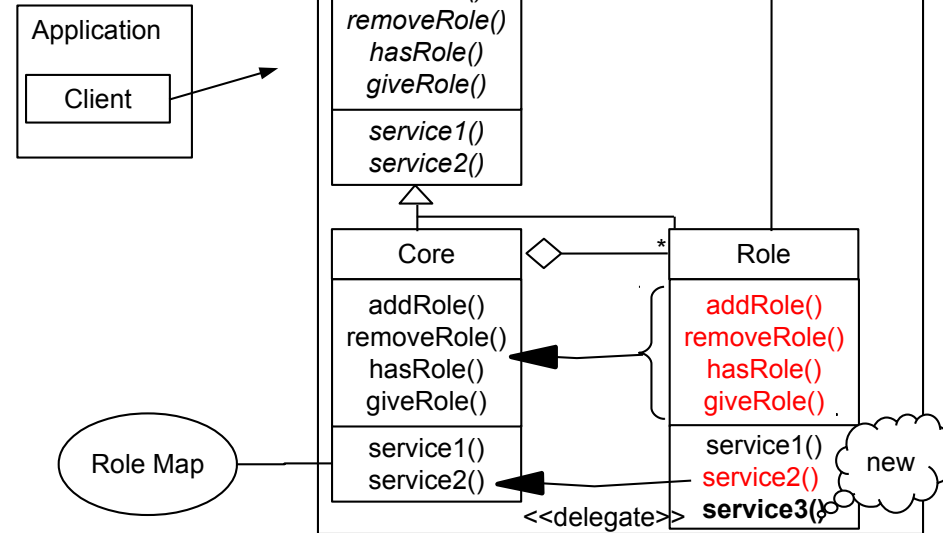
Application

Client

removeRole()
hasRole()
giveRole()

service1()
service2()

Core

addRole()
removeRole()
hasRole()
giveRole()

service1()
service2()

*

Role

addRole()
removeRole()
hasRole()
giveRole()

service1()
service2()
service3()

Role Map

new

<<delegate>>